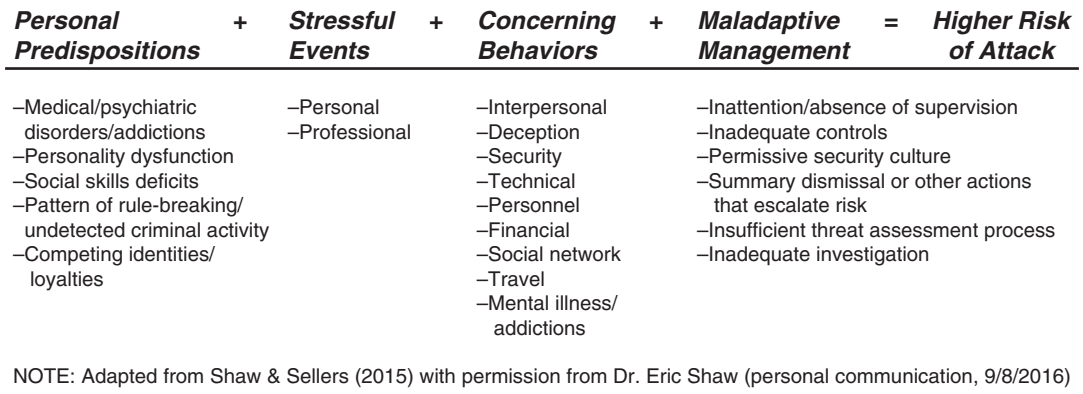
| Personal Predispositions | + | Stressful Events | + | Concerning Behaviors | + | Maladaptive Management | = | Higher Risk of Attack |
|---|---|---|---|---|---|---|---|---|
| –Medical/psychiatric disorders/addictions<br>–Personality dysfunction<br>–Social skills deficits<br>–Pattern of rule-breaking/ undetected criminal activity<br>–Competing identities/ loyalties | | –Personal<br>–Professional | | –Interpersonal<br>–Deception<br>–Security<br>–Technical<br>–Personnel<br>–Financial<br>–Social network<br>–Travel<br>–Mental illness/ addictions | | –Inattention/absence of supervision<br>–Inadequate controls<br>–Permissive security culture<br>–Summary dismissal or other actions that escalate risk<br>–Insufficient threat assessment process<br>–Inadequate investigation | | |

NOTE: Adapted from Shaw & Sellers (2015) with permission from Dr. Eric Shaw (personal communication, 9/8/2016)